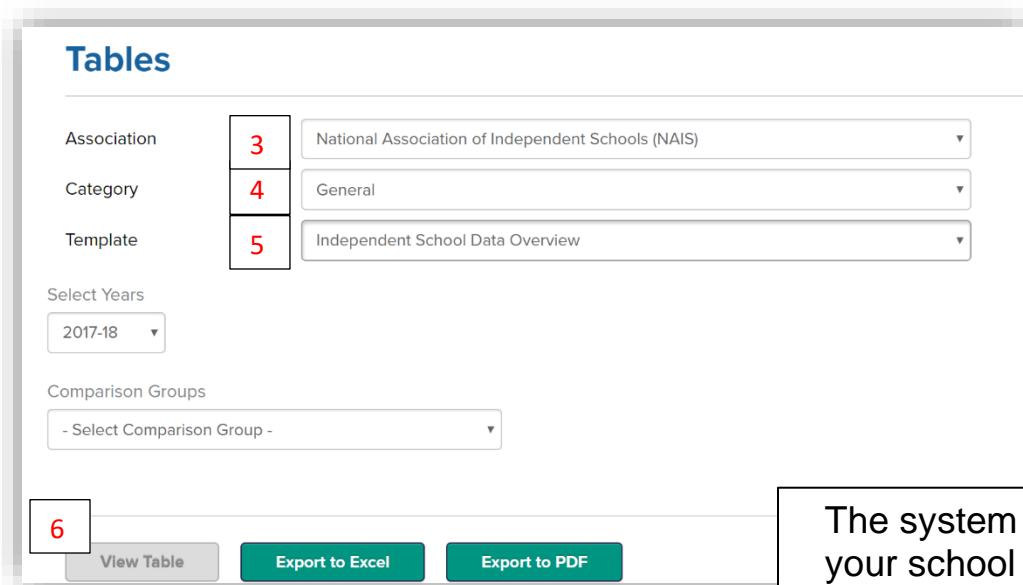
Tables

Association
3
National Association of Independent Schools (NAIS)

Category
4
General

Template
5
Independent School Data Overview

Select Years
2017-18

Comparison Groups
- Select Comparison Group -

6
View Table
Export to Excel
Export to PDF

The system
your school